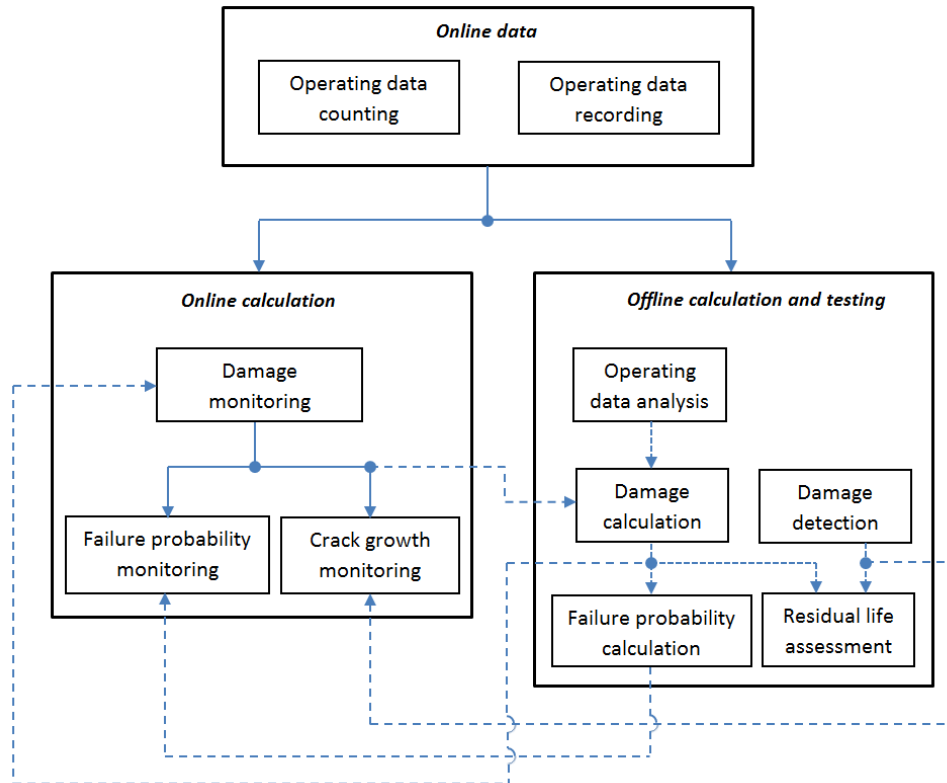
Online data

Operating data counting

Operating data recording

Online calculation

Damage monitoring

Failure probability monitoring

Crack growth monitoring

Offline calculation and testing

Operating data analysis

Damage calculation

Damage detection

Failure probability calculation

Residual life assessment